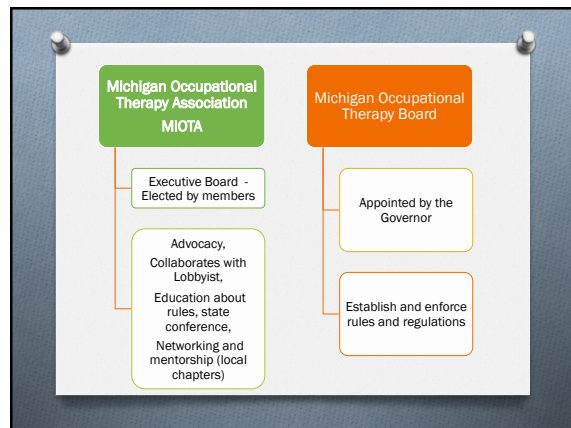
Michigan Occupational Therapy Association
MIOTA

Executive Board - Elected by members

Advocacy,
Collaborates with Lobbyist,
Education about rules, state conference,
Networking and mentorship (local chapters)

Michigan Occupational Therapy Board

Appointed by the Governor

Establish and enforce rules and regulations